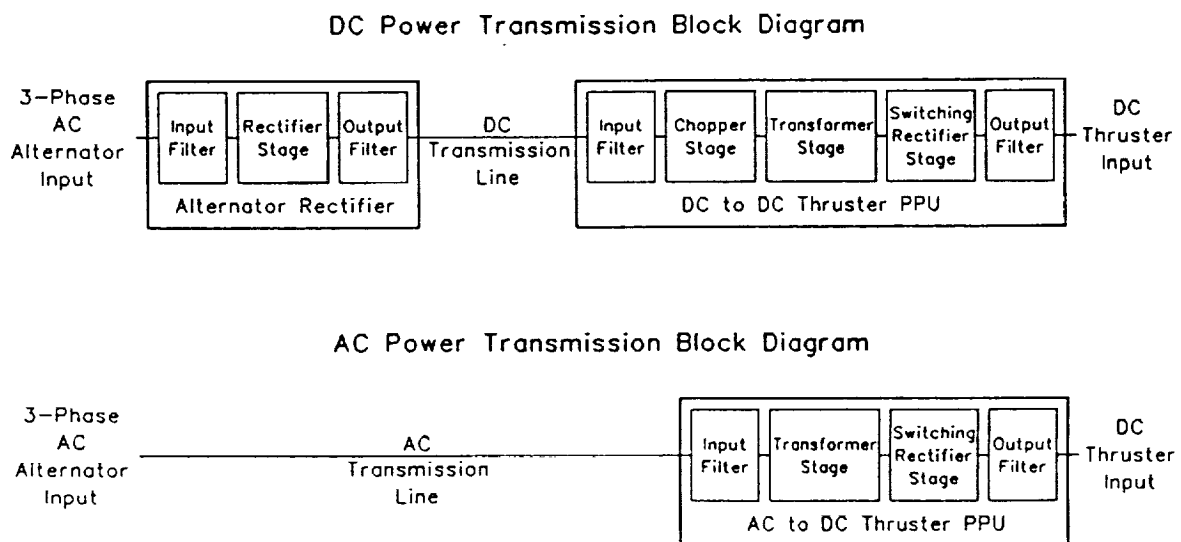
DC Power Transmission Block Diagram

3-Phase AC Alternator Input

Input Filter

Rectifier Stage

Output Filter

Alternator Rectifier

DC Transmission Line

Input Filter

Chopper Stage

Transformer Stage

Switching Rectifier Stage

Output Filter

DC to DC Thruster PPU

DC Thruster Input

AC Power Transmission Block Diagram

3-Phase AC Alternator Input

AC Transmission Line

Input Filter

Transformer Stage

Switching Rectifier Stage

Output Filter

AC to DC Thruster PPU

DC Thruster Input